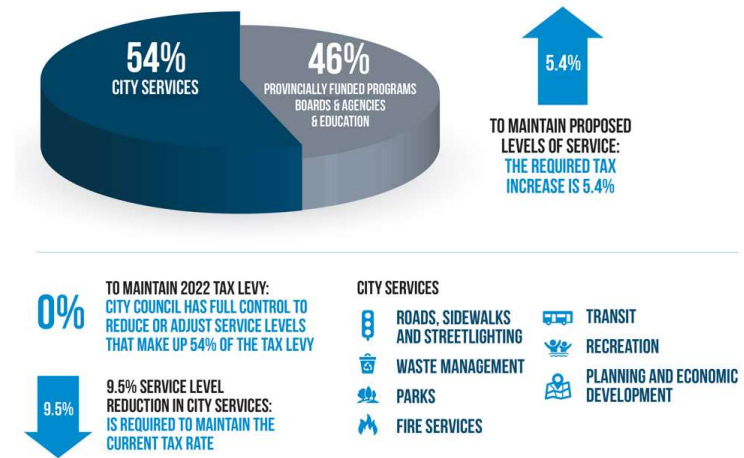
54%
CITY SERVICES

46%
PROVINCIALLY FUNDED PROGRAMS BOARDS & AGENCIES & EDUCATION

5.4%

TO MAINTAIN PROPOSED LEVELS OF SERVICE: THE REQUIRED TAX INCREASE IS 5.4%

0%

TO MAINTAIN 2022 TAX LEVY: CITY COUNCIL HAS FULL CONTROL TO REDUCE OR ADJUST SERVICE LEVELS THAT MAKE UP 54% OF THE TAX LEVY

9.5%

9.5% SERVICE LEVEL REDUCTION IN CITY SERVICES: IS REQUIRED TO MAINTAIN THE CURRENT TAX RATE

CITY SERVICES

ROADS, SIDEWALKS AND STREETLIGHTING

WASTE MANAGEMENT

PARKS

FIRE SERVICES

TRANSIT

RECREATION

PLANNING AND ECONOMIC DEVELOPMENT